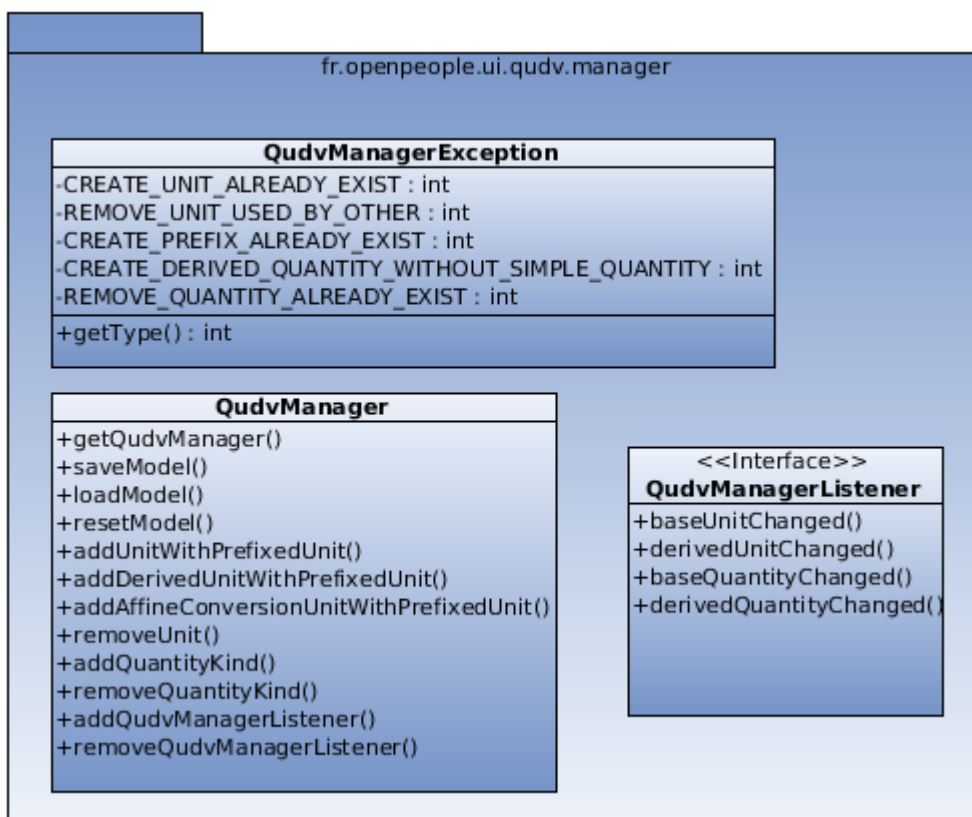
fr.openpeople.ui.qudv.manager

QudvManagerException

-CREATE_UNIT_ALREADY_EXIST : int
-REMOVE_UNIT_USED_BY_OTHER : int
-CREATE_PREFIX_ALREADY_EXIST : int
-CREATE_DERIVED_QUANTITY_WITHOUT_SIMPLE_QUANTITY : int
-REMOVE_QUANTITY_ALREADY_EXIST : int

+getType() : int

QudvManager

+getQudvManager()
+saveModel()
+loadModel()
+resetModel()
+addUnitWithPrefixedUnit()
+addDerivedUnitWithPrefixedUnit()
+addAffineConversionUnitWithPrefixedUnit()
+removeUnit()
+addQuantityKind()
+removeQuantityKind()
+addQudvManagerListener()
+removeQudvManagerListener()

<<Interface>>
QudvManagerListener

+baseUnitChanged()
+derivedUnitChanged()
+baseQuantityChanged()
+derivedQuantityChanged()